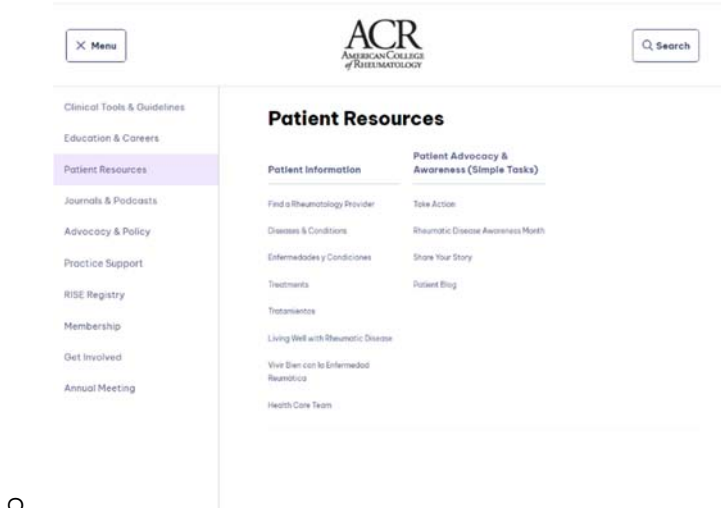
× Menu

ACR
AMERICAN COLLEGE of RHEUMATOLOGY

Q Search

Clinical Tools & Guidelines
Education & Careers
Patient Resources
Journals & Podcasts
Advocacy & Policy
Practice Support
RISE Registry
Membership
Get Involved
Annual Meeting

Patient Resources

Patient Information
Find a Rheumatology Provider
Diseases & Conditions
Enfermedades y Condiciones
Treatments
Tratamientos
Living Well with Rheumatic Disease
Vivir Bien con la Enfermedad Reumática
Health Care Team

Patient Advocacy & Awareness (Simple Tasks)
Take Action
Rheumatic Disease Awareness Month
Share Your Story
Patient Blog